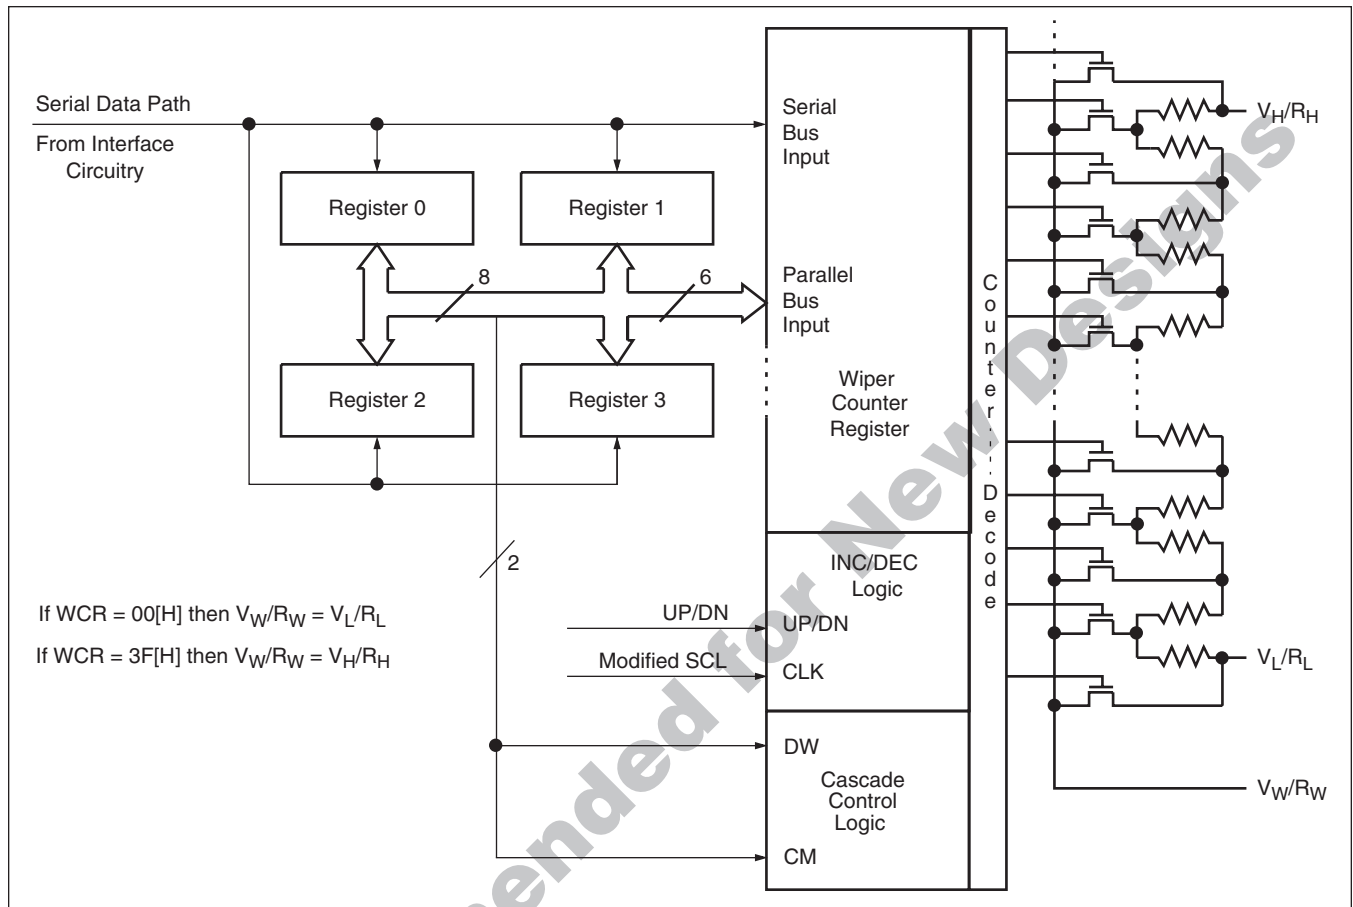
Serial Data Path

From Interface Circuitry

Register 0

Register 1

Register 2

Register 3

8

6

2

Serial Bus Input

Parallel Bus Input

Wiper Counter Register

INC/DEC Logic

UP/DN

CLK

DW

Cascade Control Logic

CM

Counter Decode

UP/DN

Modified SCL

If WCR = 00[H] then $V_W/R_W = V_L/R_L$

If WCR = 3F[H] then $V_W/R_W = V_H/R_H$

$V_H/R_H$

$V_L/R_L$

$V_W/R_W$

Not Recommended for New Designs